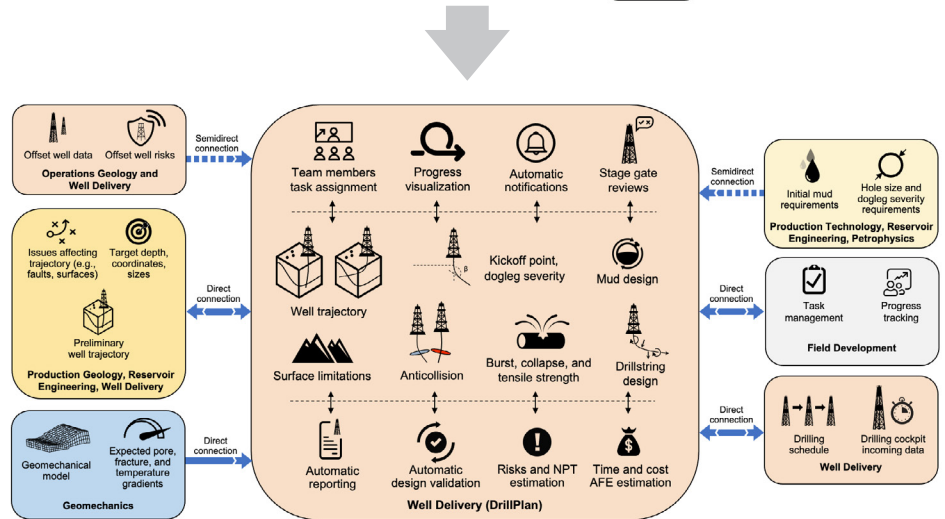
Offset well data
Offset well risks
Operations Geology and Well Delivery

Semidirect connection

Issues affecting trajectory (e.g., faults, surfaces)
Target depth, coordinates, sizes
Preliminary well trajectory
Production Geology, Reservoir Engineering, Well Delivery

Direct connection

Geomechanical model
Expected pore, fracture, and temperature gradients
Geomechanics

Direct connection

Team members task assignment
Progress visualization
Automatic notifications
Stage gate reviews

Well trajectory
Kickoff point, dogleg severity
$\beta$
Mud design
Surface limitations
Anticollision
Burst, collapse, and tensile strength
Drillstring design

Automatic reporting
Automatic design validation
Risks and NPT estimation
Time and cost AFE estimation

Well Delivery (DrillPlan)

Semidirect connection

Initial mud requirements
Hole size and dogleg severity requirements
Production Technology, Reservoir Engineering, Petrophysics

Direct connection

Task management
Progress tracking
Field Development

Direct connection

Drilling schedule
Drilling cockpit incoming data
Well Delivery